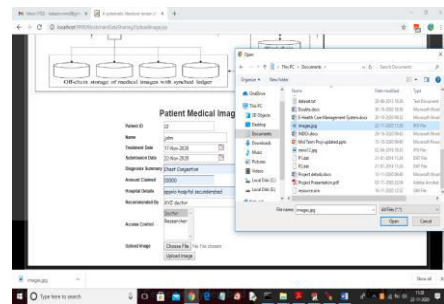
Off-chain storage of medical images with synched ledger

Patient Medical Imag

Patient ID
Name john
Treatment Date 17-Nov-2020
Submission Date 22-Nov-2020
Diagnosis Summary Chest Congestion
Amount Claimed 20000
Hospital Details aspire hospital secunderabad
Recommended By XYZ doctor
Access Control Doctor Researcher
Upload Image Choose File No file chosen
Upload Image

Open
This PC > Documents
Search Documents
Organize New folder
Name Date modified Type
OneDrive
This PC
3D Objects
Desktop
Documents
Downloads
Music
Pictures
Videos
Local Disk (C:)
Local Disk (E:)
dataset.txt
Doubts.docx
E-Health Care Management System.docx
images.jpg
INBOX.docx
Mid Term Proj updated.pptx
new1.jpg
PC.dat
PC.dat
PC.dat
Project details.docx
Project Presentation.pdf
resource.jpg
File name: images.jpg
All Files (*.*)
Open Cancel

images.jpg
Show all
Type here to search